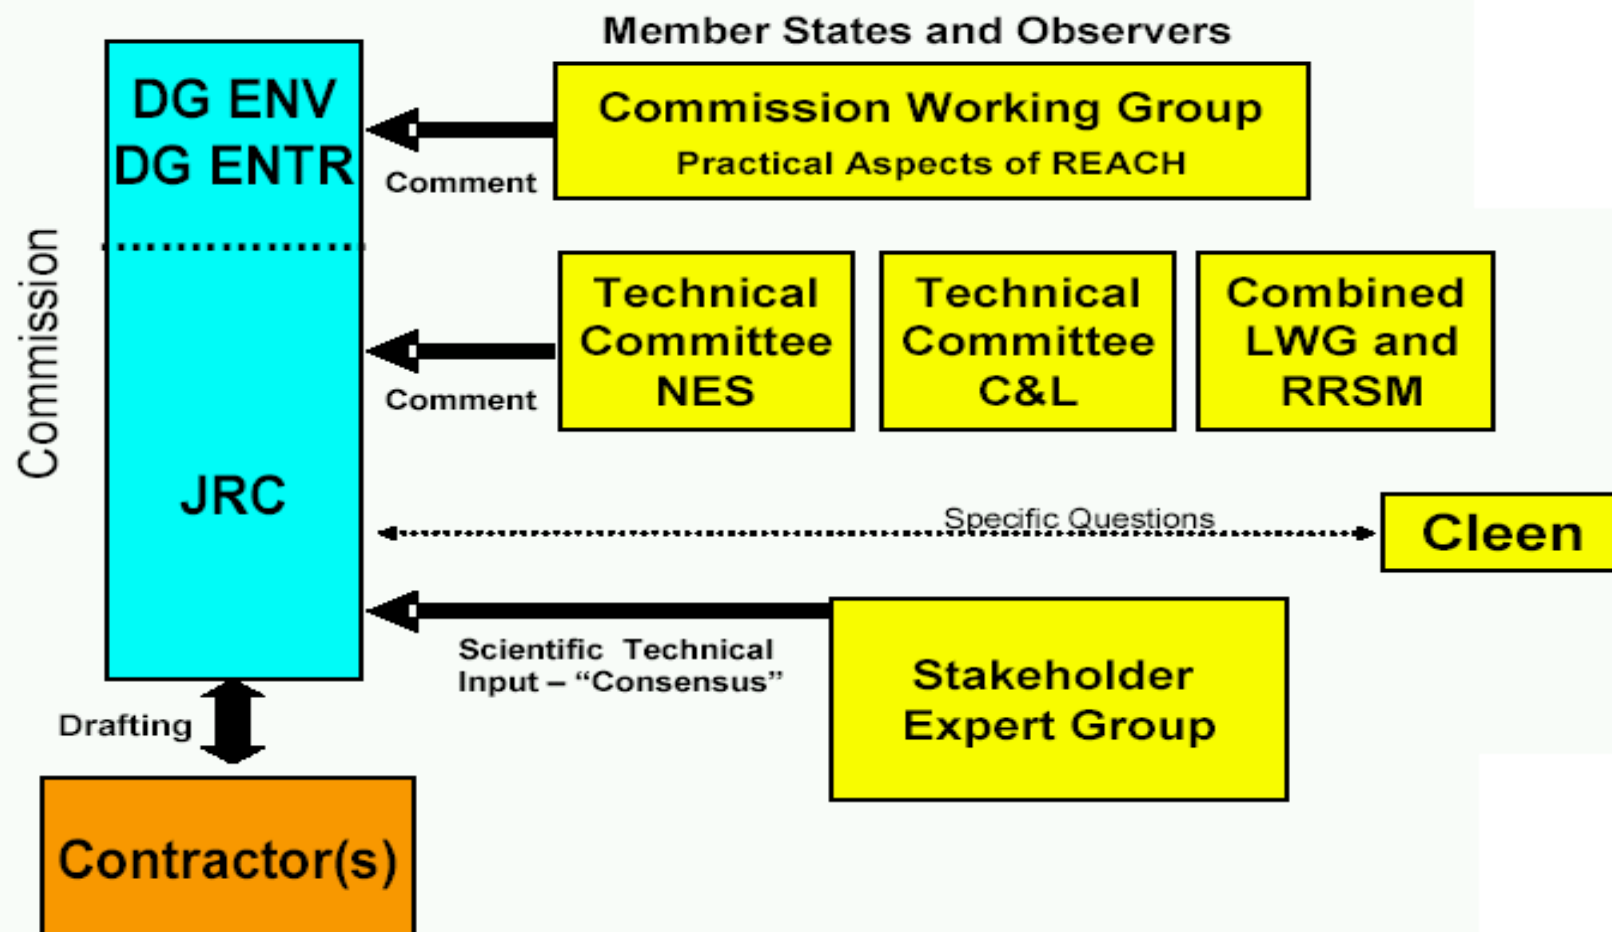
Member States and Observers

Commission

DG ENV
DG ENTR

JRC

Commission Working Group
Practical Aspects of REACH

Comment

Technical Committee NES

Technical Committee C&L

Combined LWG and RRSM

Comment

Specific Questions

Cleen

Scientific Technical Input – "Consensus"

Stakeholder Expert Group

Drafting

Contractor(s)